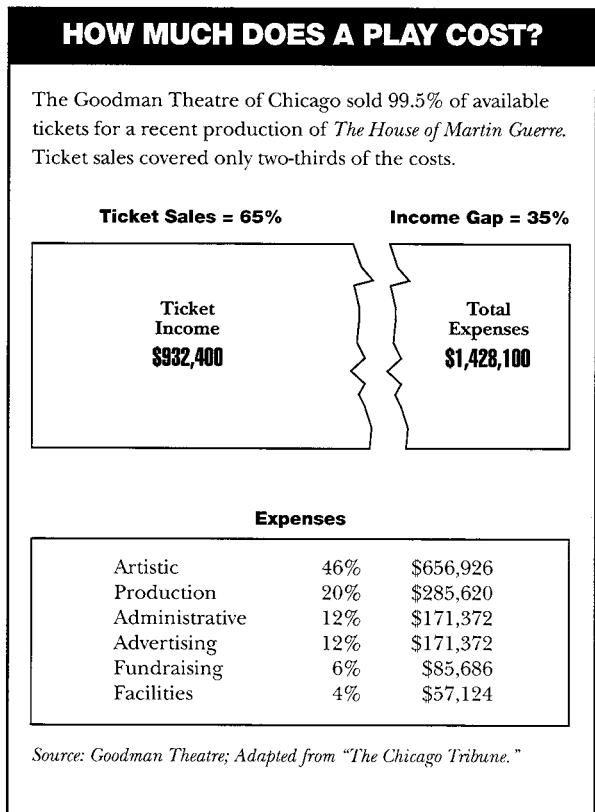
HOW MUCH DOES A PLAY COST?

The Goodman Theatre of Chicago sold 99.5% of available tickets for a recent production of The House of Martin Guerre. Ticket sales covered only two-thirds of the costs.

Ticket Sales = 65%

Income Gap = 35%

Ticket Income
$932,400

Total Expenses
$1,428,100

Expenses

| | | |
|---|---|---|
| Artistic | 46% | \$656,926 |
| Production | 20% | \$285,620 |
| Administrative | 12% | \$171,372 |
| Advertising | 12% | \$171,372 |
| Fundraising | 6% | \$85,686 |
| Facilities | 4% | \$57,124 |

Source: Goodman Theatre; Adapted from "The Chicago Tribune."